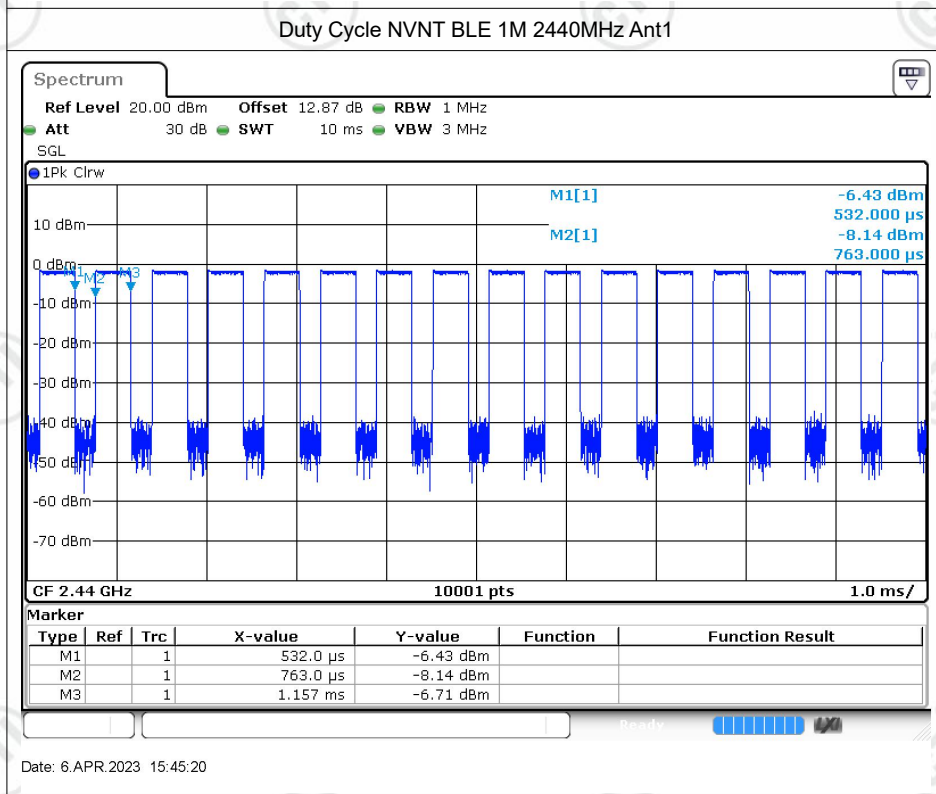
Duty Cycle NVNT BLE 1M 2440MHz Ant1

Spectrum

Ref Level 20.00 dBm Offset 12.87 dB RBW 1 MHz
Att 30 dB SWT 10 ms VBW 3 MHz
SGL

1Pk Clrw

M1[1] -6.43 dBm
532.000 µs
M2[1] -8.14 dBm
763.000 µs

10 dBm
0 dBm
-10 dBm
-20 dBm
-30 dBm
-40 dBm
-50 dBm
-60 dBm
-70 dBm

M1 M2 M3

CF 2.44 GHz 10001 pts 1.0 ms/

Marker

| Type | Ref | Trc | X-value | Y-value | Function | Function Result |
|---|---|---|---|---|---|---|
| M1 | | 1 | 532.0 µs | -6.43 dBm | | |
| M2 | | 1 | 763.0 µs | -8.14 dBm | | |
| M3 | | 1 | 1.157 ms | -6.71 dBm | | |

Ready

Date: 6.APR.2023 15:45:20